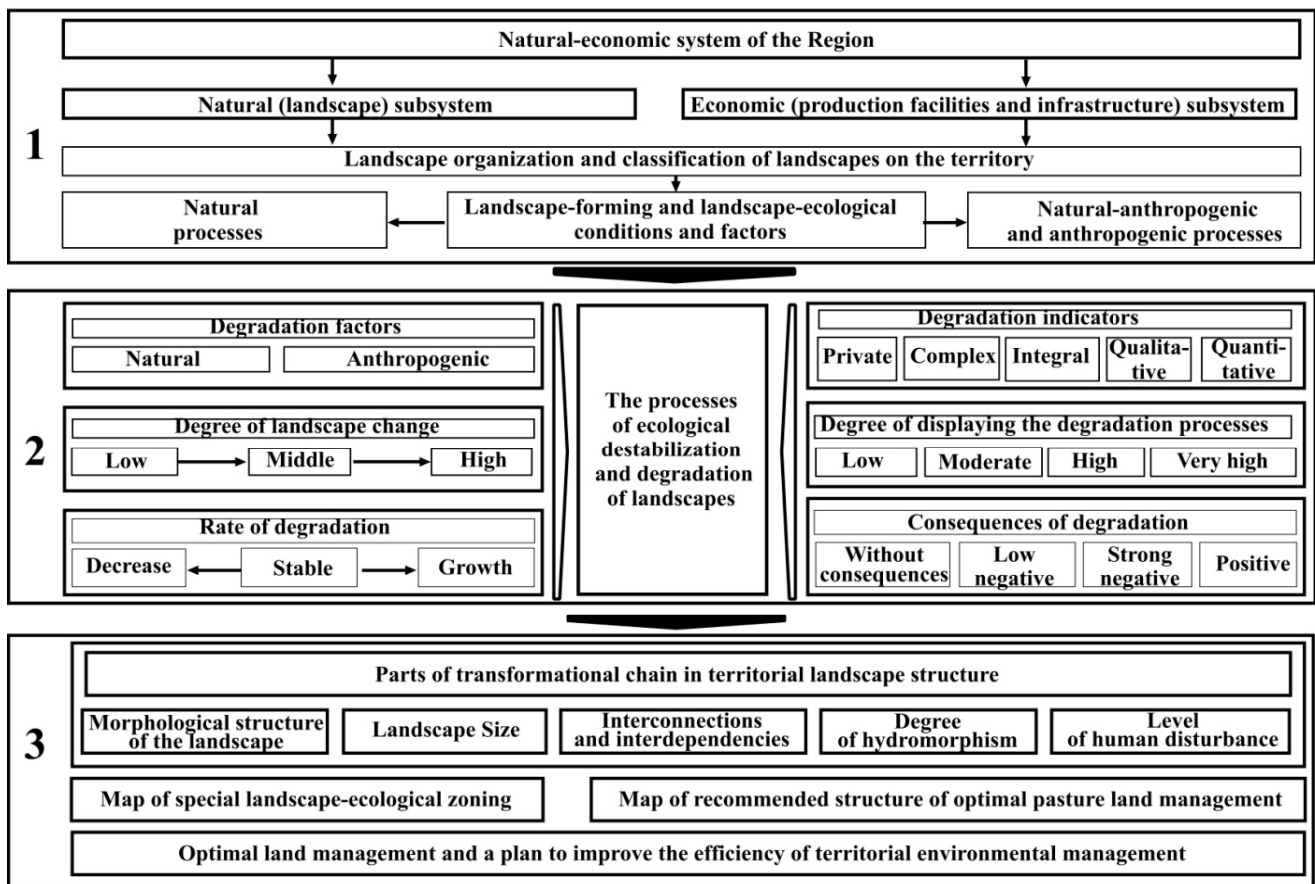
1

Natural-economic system of the Region

Natural (landscape) subsystem

Economic (production facilities and infrastructure) subsystem

Landscape organization and classification of landscapes on the territory

Natural processes

Landscape-forming and landscape-ecological conditions and factors

Natural-anthropogenic and anthropogenic processes

2

Degradation factors

Natural

Anthropogenic

Degree of landscape change

Low

Middle

High

Rate of degradation

Decrease

Stable

Growth

The processes of ecological destabilization and degradation of landscapes

Degradation indicators

Private

Complex

Integral

Qualitative

Quantitative

Degree of displaying the degradation processes

Low

Moderate

High

Very high

Consequences of degradation

Without consequences

Low negative

Strong negative

Positive

3

Parts of transformational chain in territorial landscape structure

Morphological structure of the landscape

Landscape Size

Interconnections and interdependencies

Degree of hydromorphism

Level of human disturbance

Map of special landscape-ecological zoning

Map of recommended structure of optimal pasture land management

Optimal land management and a plan to improve the efficiency of territorial environmental management